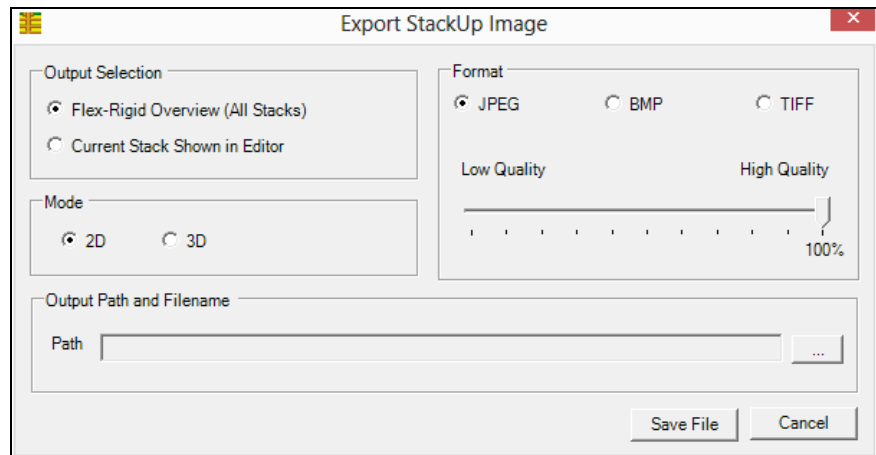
Export StackUp Image

Output Selection

Flex-Rigid Overview (All Stacks)

Current Stack Shown in Editor

Mode

2D

3D

Format

JPEG

BMP

TIFF

Low Quality

High Quality

100%

Output Path and Filename

Path

...

Save File

Cancel